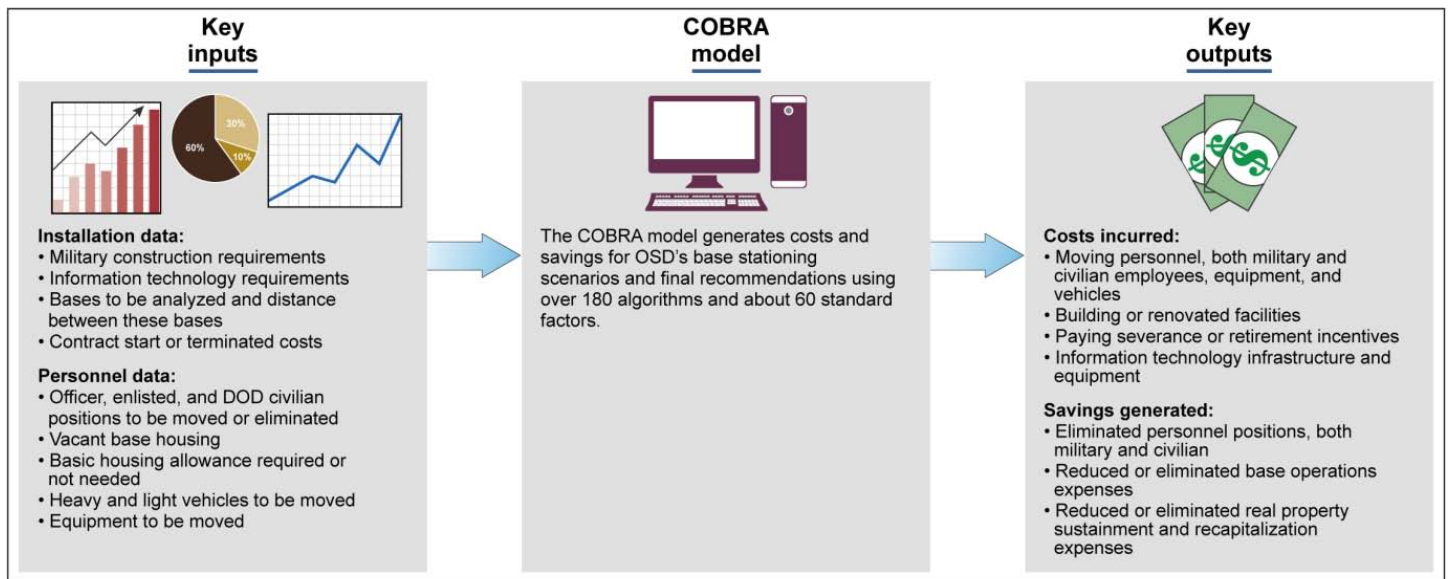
Key inputs

30%
60%
10%

Installation data:
• Military construction requirements
• Information technology requirements
• Bases to be analyzed and distance between these bases
• Contract start or terminated costs

Personnel data:
• Officer, enlisted, and DOD civilian positions to be moved or eliminated
• Vacant base housing
• Basic housing allowance required or not needed
• Heavy and light vehicles to be moved
• Equipment to be moved

COBRA model

The COBRA model generates costs and savings for OSD's base stationing scenarios and final recommendations using over 180 algorithms and about 60 standard factors.

Key outputs

Costs incurred:
• Moving personnel, both military and civilian employees, equipment, and vehicles
• Building or renovated facilities
• Paying severance or retirement incentives
• Information technology infrastructure and equipment

Savings generated:
• Eliminated personnel positions, both military and civilian
• Reduced or eliminated base operations expenses
• Reduced or eliminated real property sustainment and recapitalization expenses